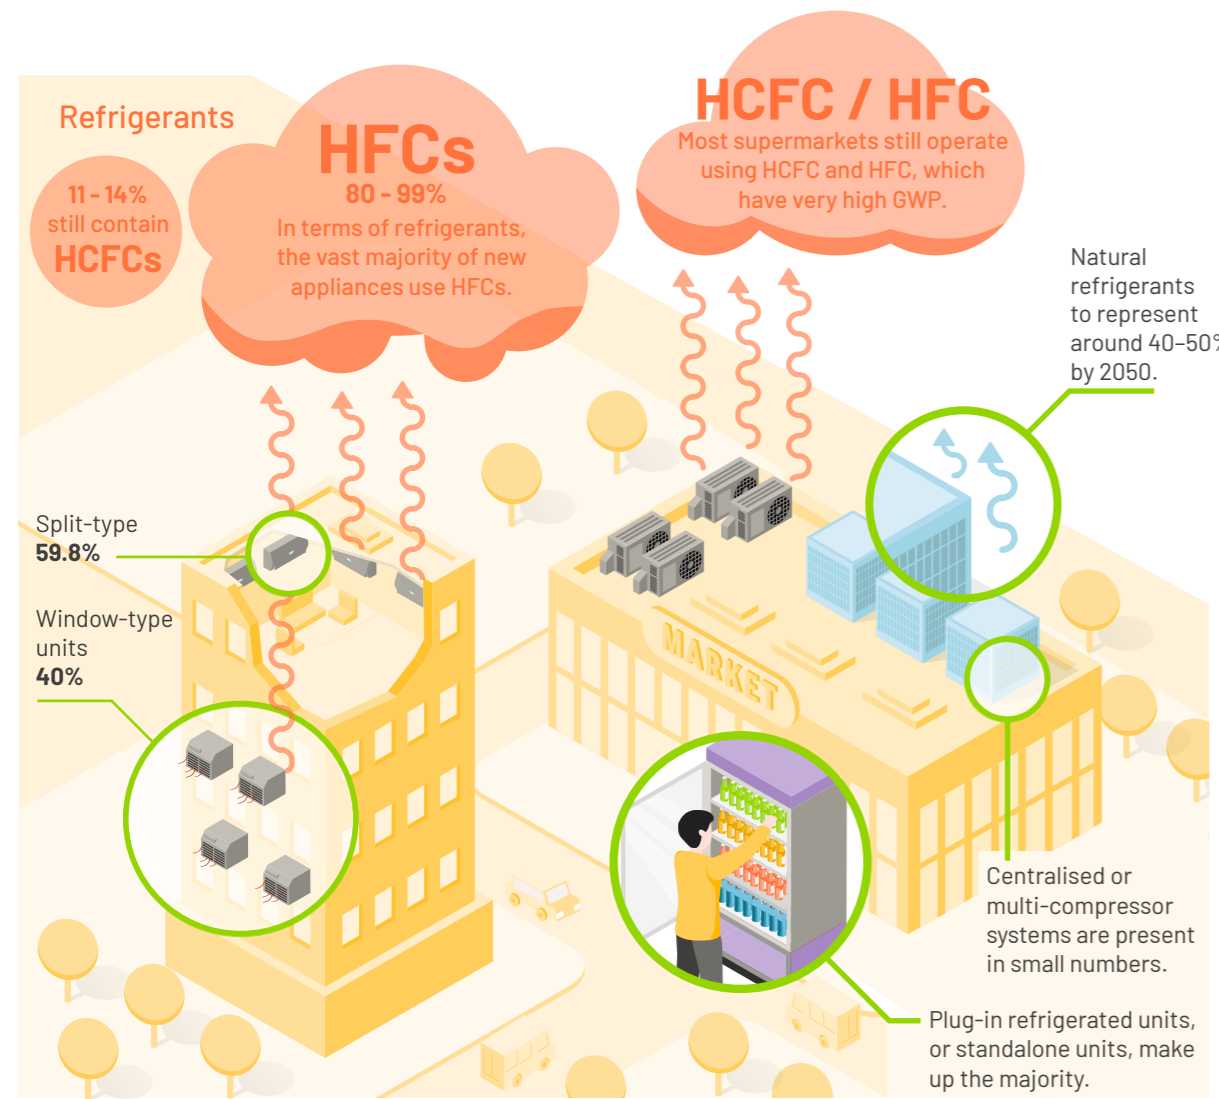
Refrigerants

11 - 14% still contain HCFCs

HFCs
80 - 99%
In terms of refrigerants, the vast majority of new appliances use HFCs.

HCFC / HFC
Most supermarkets still operate using HCFC and HFC, which have very high GWP.

Natural refrigerants to represent around 40–50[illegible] by 2050.

Split-type
59.8%

Window-type units
40%

MARKET

Centralised or multi-compressor systems are present in small numbers.

Plug-in refrigerated units, or standalone units, make up the majority.